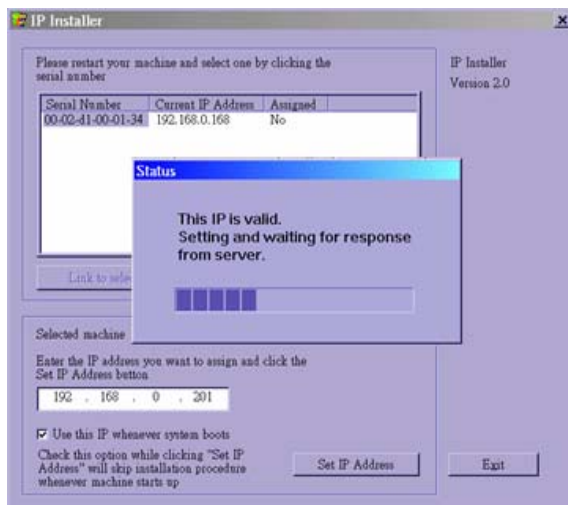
IP Installer

×

Please restart your machine and select one by clicking the serial number

IP Installer
Version 2.0

| Serial Number | Current IP Address | Assigned |
|---|---|---|
| 00-02-d1-00-01-34 | 192.168.0.168 | No |

Status

This IP is valid.
Setting and waiting for response from server.

Link to sele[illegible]

Selected machine

Enter the IP address you want to assign and click the Set IP Address button

192 . 168 . 0 . 201

☑ Use this IP whenever system boots

Check this option while clicking "Set IP Address" will skip installation procedure whenever machine starts up

Set IP Address

Exit